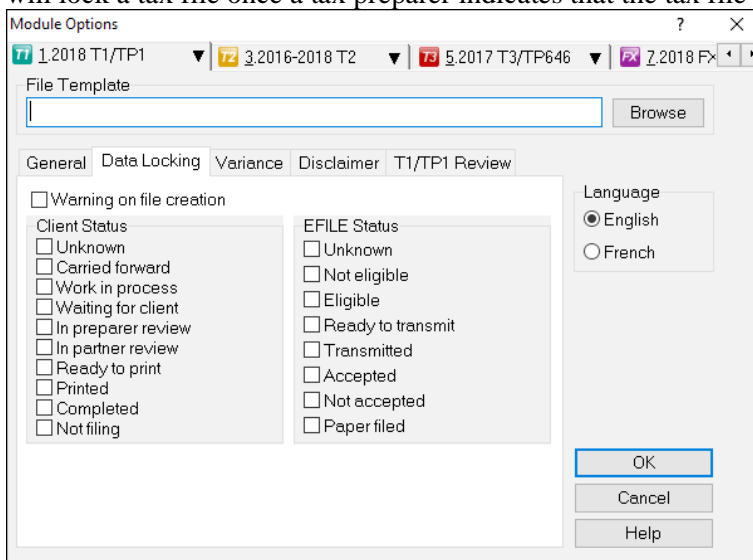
Module Options
?
×
T1 1.2018 T1/TP1
T2 3.2016-2018 T2
T3 5.2017 T3/TP646
FX 7.2018 F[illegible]
File Template
Browse
General
Data Locking
Variance
Disclaimer
T1/TP1 Review
Warning on file creation
Client Status
Unknown
Carried forward
Work in process
Waiting for client
In preparer review
In partner review
Ready to print
Printed
Completed
Not filing
EFILE Status
Unknown
Not eligible
Eligible
Ready to transmit
Transmitted
Accepted
Not accepted
Paper filed
Language
English
French
OK
Cancel
Help